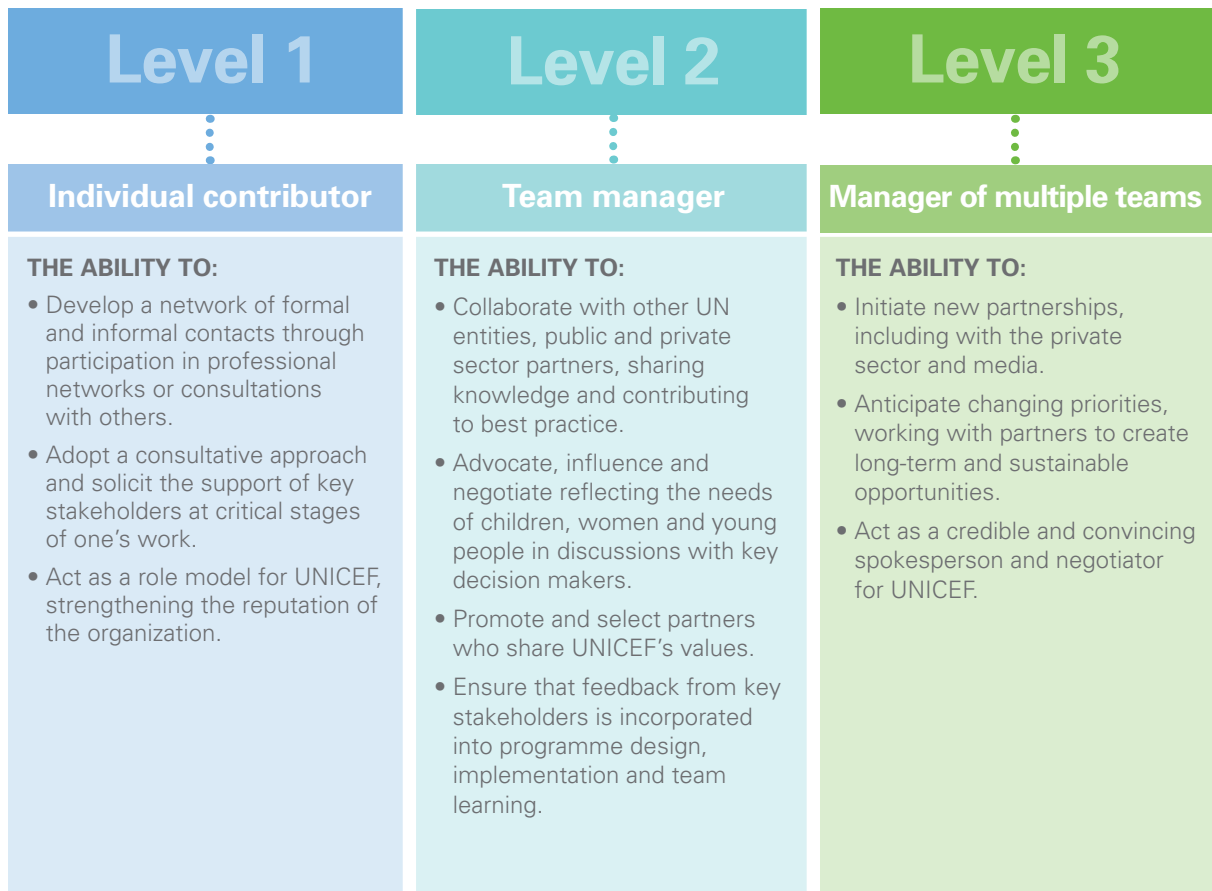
Level 1

Individual contributor

THE ABILITY TO:

• Develop a network of formal and informal contacts through participation in professional networks or consultations with others.

• Adopt a consultative approach and solicit the support of key stakeholders at critical stages of one's work.

• Act as a role model for UNICEF, strengthening the reputation of the organization.

Level 2

Team manager

THE ABILITY TO:

• Collaborate with other UN entities, public and private sector partners, sharing knowledge and contributing to best practice.

• Advocate, influence and negotiate reflecting the needs of children, women and young people in discussions with key decision makers.

• Promote and select partners who share UNICEF's values.

• Ensure that feedback from key stakeholders is incorporated into programme design, implementation and team learning.

Level 3

Manager of multiple teams

THE ABILITY TO:

• Initiate new partnerships, including with the private sector and media.

• Anticipate changing priorities, working with partners to create long-term and sustainable opportunities.

• Act as a credible and convincing spokesperson and negotiator for UNICEF.